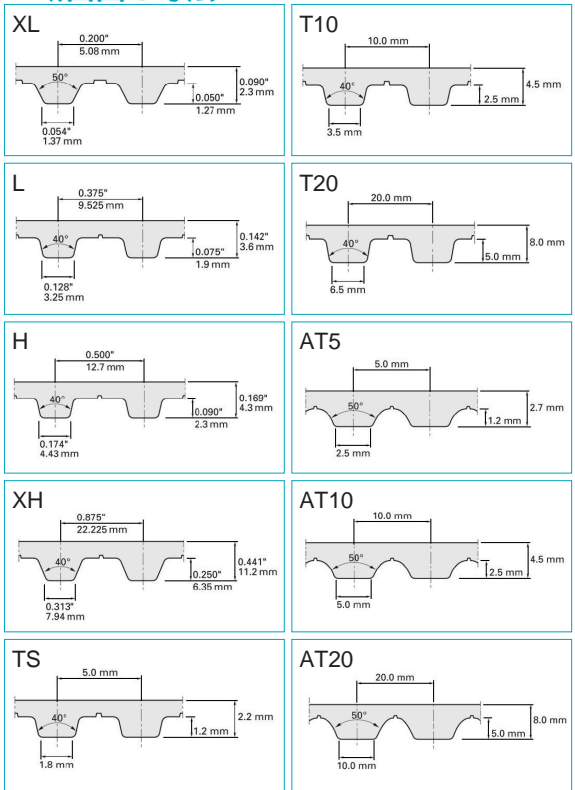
XL
0.200"
5.08 mm
50°
0.090"
2.3 mm
0.050"
1.27 mm
0.054"
1.37 mm

T10
10.0 mm
40°
4.5 mm
2.5 mm
3.5 mm

L
0.375"
9.525 mm
40°
0.142"
3.6 mm
0.075"
1.9 mm
0.128"
3.25 mm

T20
20.0 mm
40°
8.0 mm
5.0 mm
6.5 mm

H
0.500"
12.7 mm
40°
0.169"
4.3 mm
0.090"
2.3 mm
0.174"
4.43 mm

AT5
5.0 mm
50°
2.7 mm
1.2 mm
2.5 mm

XH
0.875"
22.225 mm
40°
0.441"
11.2 mm
0.250"
6.35 mm
0.313"
7.94 mm

AT10
10.0 mm
50°
4.5 mm
2.5 mm
5.0 mm

TS
5.0 mm
40°
2.2 mm
1.2 mm
1.8 mm

AT20
20.0 mm
50°
8.0 mm
5.0 mm
10.0 mm